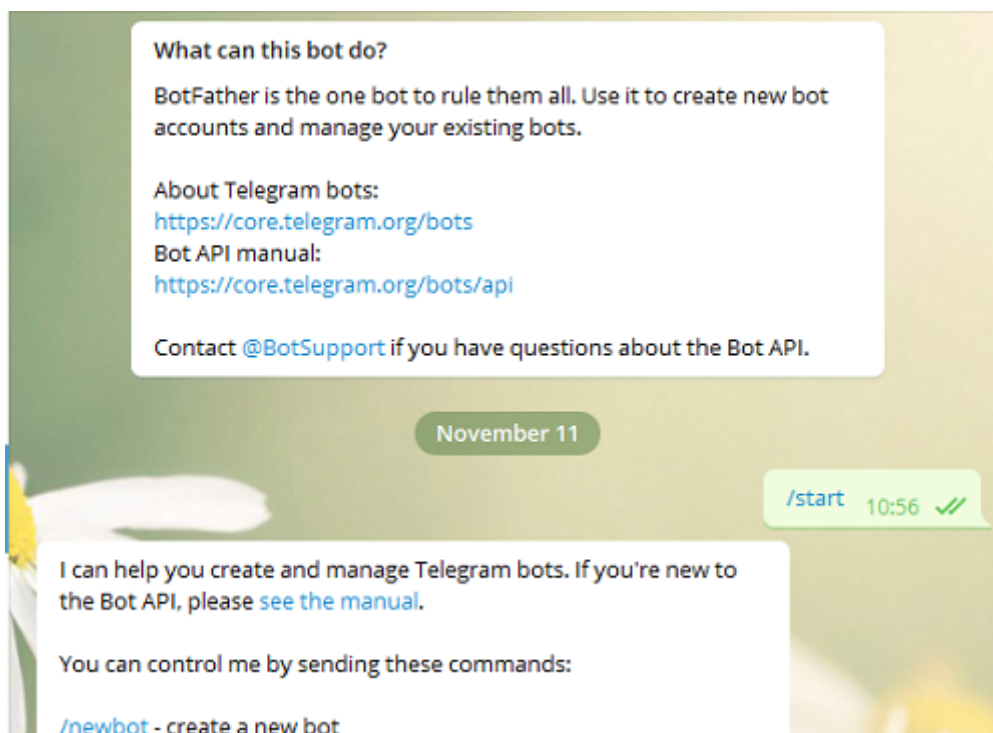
What can this bot do?

BotFather is the one bot to rule them all. Use it to create new bot accounts and manage your existing bots.

About Telegram bots:
https://core.telegram.org/bots
Bot API manual:
https://core.telegram.org/bots/api

Contact @BotSupport if you have questions about the Bot API.

November 11

/start 10:56

I can help you create and manage Telegram bots. If you're new to the Bot API, please see the manual.

You can control me by sending these commands:

/newbot - create a new bot